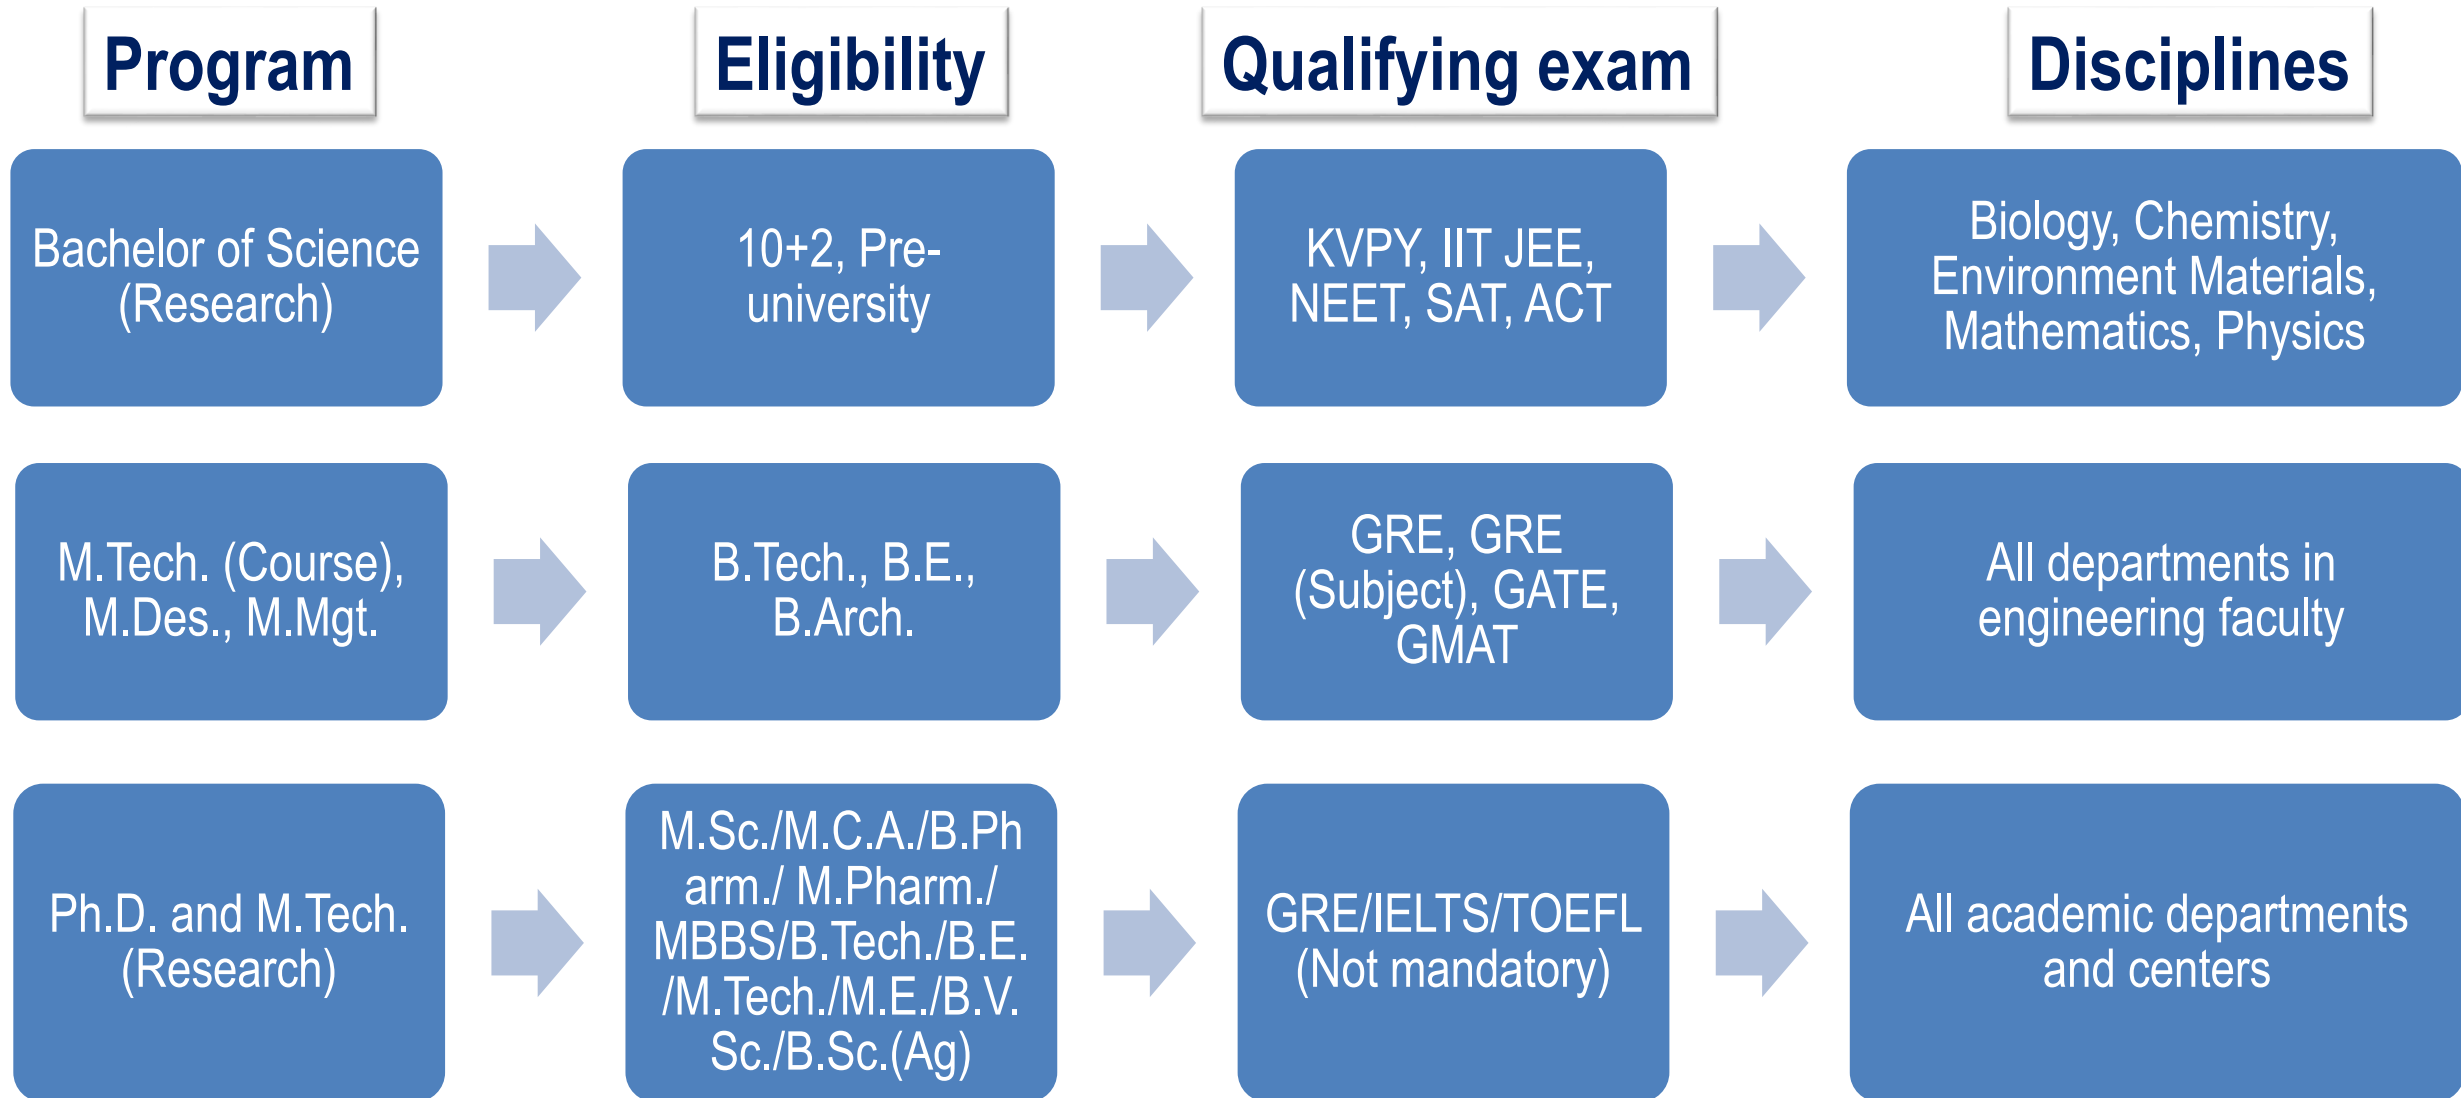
| Program | Eligibility | Qualifying exam | Disciplines |
|---|---|---|---|
| Bachelor of Science (Research) | 10+2, Pre-university | KVPY, IIT JEE, NEET, SAT, ACT | Biology, Chemistry, Environment Materials, Mathematics, Physics |
| M.Tech. (Course), M.Des., M.Mgt. | B.Tech., B.E., B.Arch. | GRE, GRE (Subject), GATE, GMAT | All departments in engineering faculty |
| Ph.D. and M.Tech. (Research) | M.Sc./M.C.A./B.Pharm./ M.Pharm./ MBBS/B.Tech./B.E. /M.Tech./M.E./B.V.Sc./B.Sc.(Ag) | GRE/IELTS/TOEFL (Not mandatory) | All academic departments and centers |